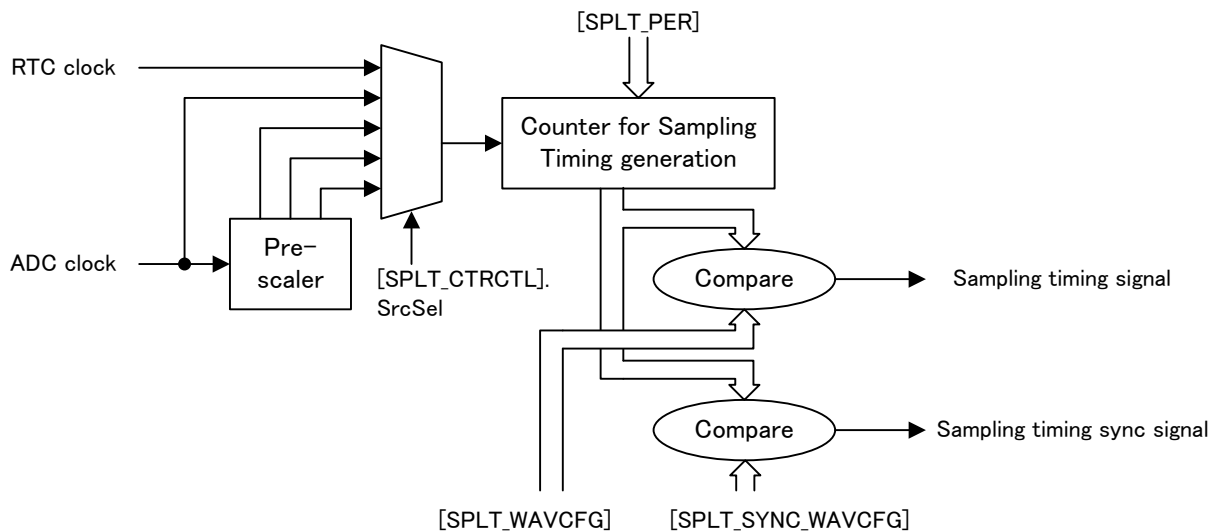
[SPLT_PER]

RTC clock

ADC clock

Pre-scaler

[SPLT_CTRCTL].SrcSel

Counter for Sampling Timing generation

Compare

Sampling timing signal

Compare

Sampling timing sync signal

[SPLT_WAVCFG]

[SPLT_SYNC_WAVCFG]